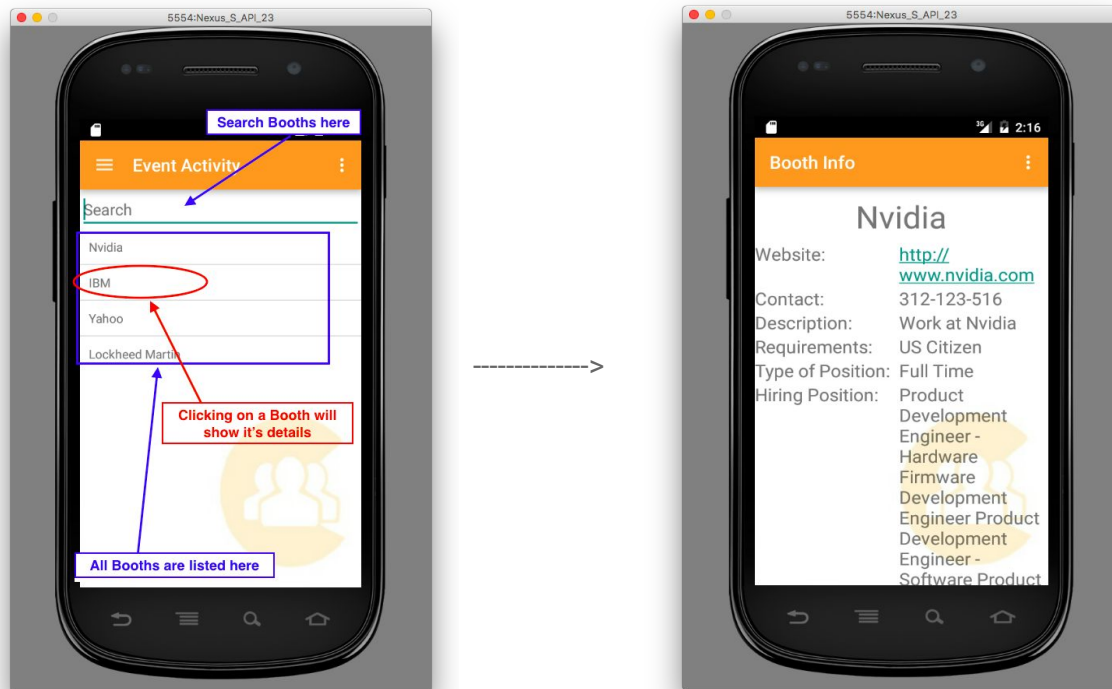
5554:Nexus_S_API_23

Search Booths here

Event Activity

Search

Nvidia

IBM

Yahoo

Lockheed Martin

Clicking on a Booth will show it's details

All Booths are listed here

-------------->

5554:Nexus_S_API_23

2:16

Booth Info

Nvidia

Website: http://www.nvidia.com

Contact: 312-123-516

Description: Work at Nvidia

Requirements: US Citizen

Type of Position: Full Time

Hiring Position: Product Development Engineer - Hardware Firmware Development Engineer Product Development Engineer - Software Product